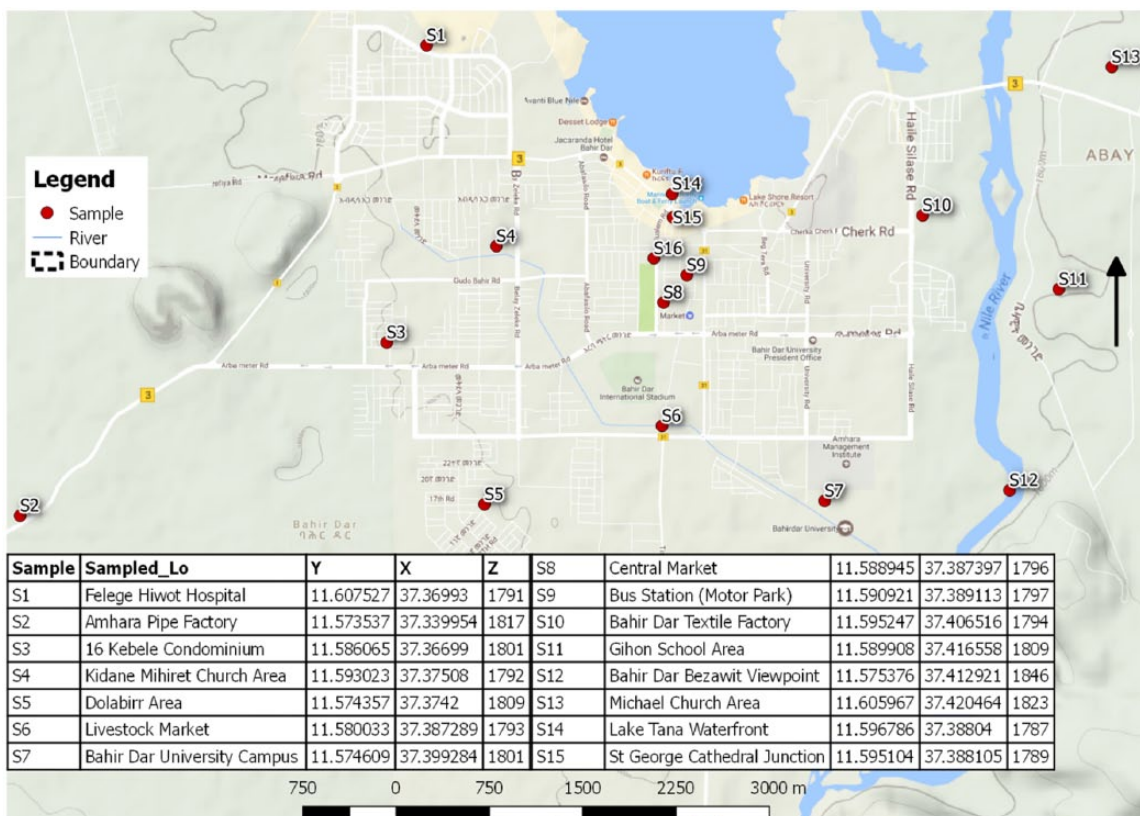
S1
S13
Avanti Blue Nile
Desset Lodge
Jacaranda Hotel Bahir Dar
3
3
Haile Silase Rd
ABAY
Legend
Sample
River
Boundary
S14
Lake Shore Resort
S10
S15
Cherk Rd
S4
S16
S9
S11
S8
Market
Dudo Bahir Rd
Arba meter Rd
S3
Bahir Dar University President Office
Arba meter Rd
Arba meter Rd
3
Bahir Dar International Stadium
Nile River
S6
Amhara Management Institute
17th Rd
S5
S7
S12
S2
Bahir Dar
Bahirdar University

| Sample | Sampled_Lo | Y | X | Z | S8 | Central Market | 11.588945 | 37.387397 | 1796 |
|---|---|---|---|---|---|---|---|---|---|
| S1 | Felege Hiwot Hospital | 11.607527 | 37.36993 | 1791 | S9 | Bus Station (Motor Park) | 11.590921 | 37.389113 | 1797 |
| S2 | Amhara Pipe Factory | 11.573537 | 37.339954 | 1817 | S10 | Bahir Dar Textile Factory | 11.595247 | 37.406516 | 1794 |
| S3 | 16 Kebele Condominium | 11.586065 | 37.36699 | 1801 | S11 | Gihon School Area | 11.589908 | 37.416558 | 1809 |
| S4 | Kidane Mihiret Church Area | 11.593023 | 37.37508 | 1792 | S12 | Bahir Dar Bezawit Viewpoint | 11.575376 | 37.412921 | 1846 |
| S5 | Dolabirr Area | 11.574357 | 37.3742 | 1809 | S13 | Michael Church Area | 11.605967 | 37.420464 | 1823 |
| S6 | Livestock Market | 11.580033 | 37.387289 | 1793 | S14 | Lake Tana Waterfront | 11.596786 | 37.38804 | 1787 |
| S7 | Bahir Dar University Campus | 11.574609 | 37.399284 | 1801 | S15 | St George Cathedral Junction | 11.595104 | 37.388105 | 1789 |

750 0 750 1500 2250 3000 m